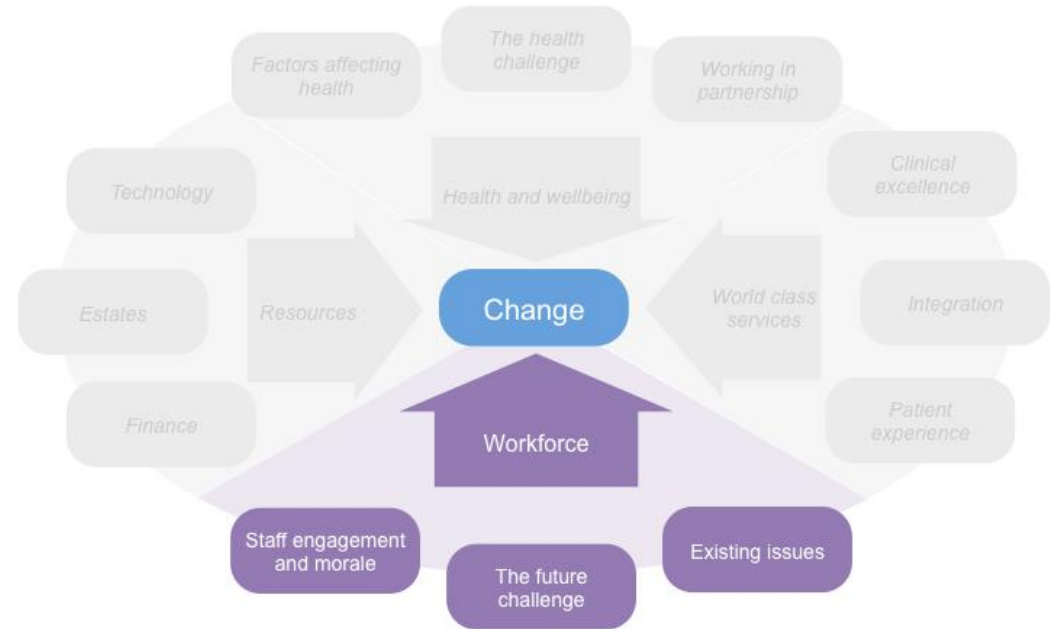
Factors affecting health

The health challenge

Working in partnership

Technology

Health and wellbeing

Clinical excellence

Estates

Resources

Change

World class services

Integration

Finance

Workforce

Patient experience

Staff engagement and morale

The future challenge

Existing issues